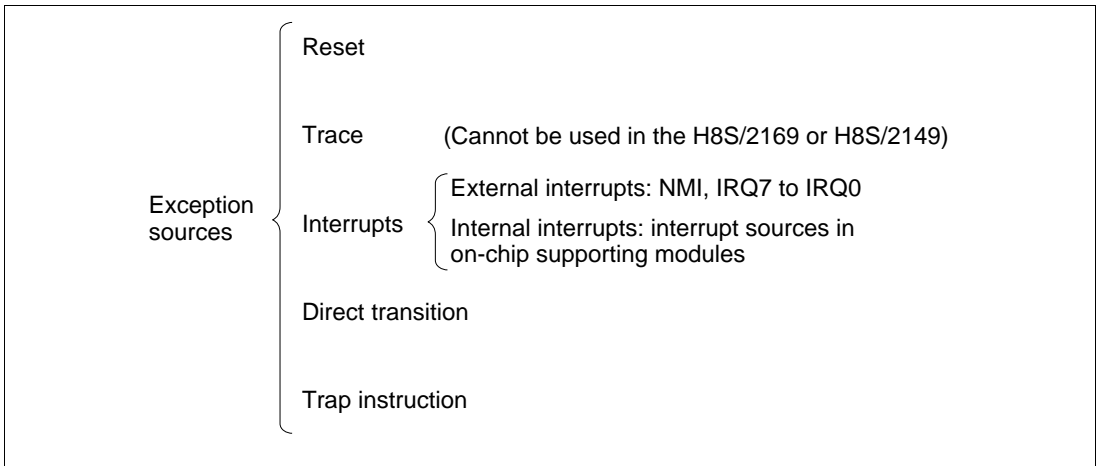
Exception sources

Reset

Trace (Cannot be used in the H8S/2169 or H8S/2149)

Interrupts

External interrupts: NMI, IRQ7 to IRQ0

Internal interrupts: interrupt sources in on-chip supporting modules

Direct transition

Trap instruction